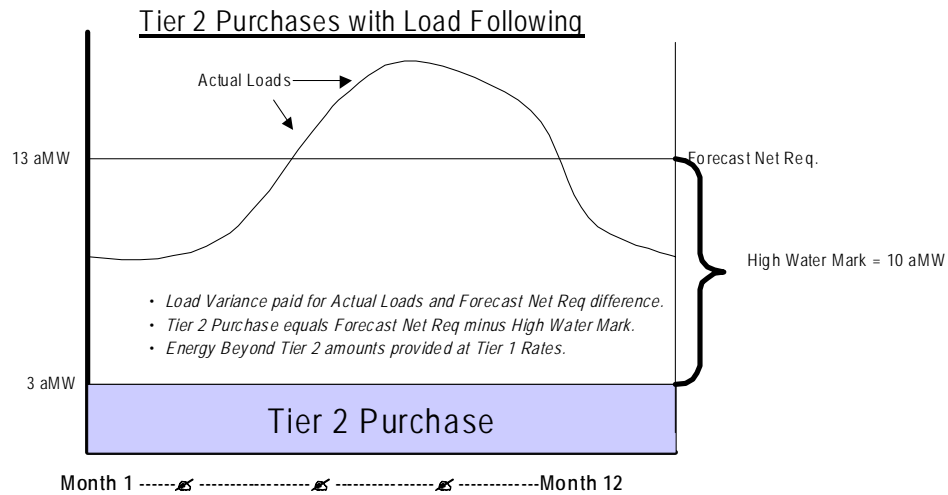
Tier 2 Purchases with Load Following

Actual Loads

13 aMW

Forecast Net Req.

High Water Mark = 10 aMW

- Load Variance paid for Actual Loads and Forecast Net Req difference.
- Tier 2 Purchase equals Forecast Net Req minus High Water Mark.
- Energy Beyond Tier 2 amounts provided at Tier 1 Rates.

3 aMW

Tier 2 Purchase

Month 1 ------ ------------------ ---------------- -------------Month 12